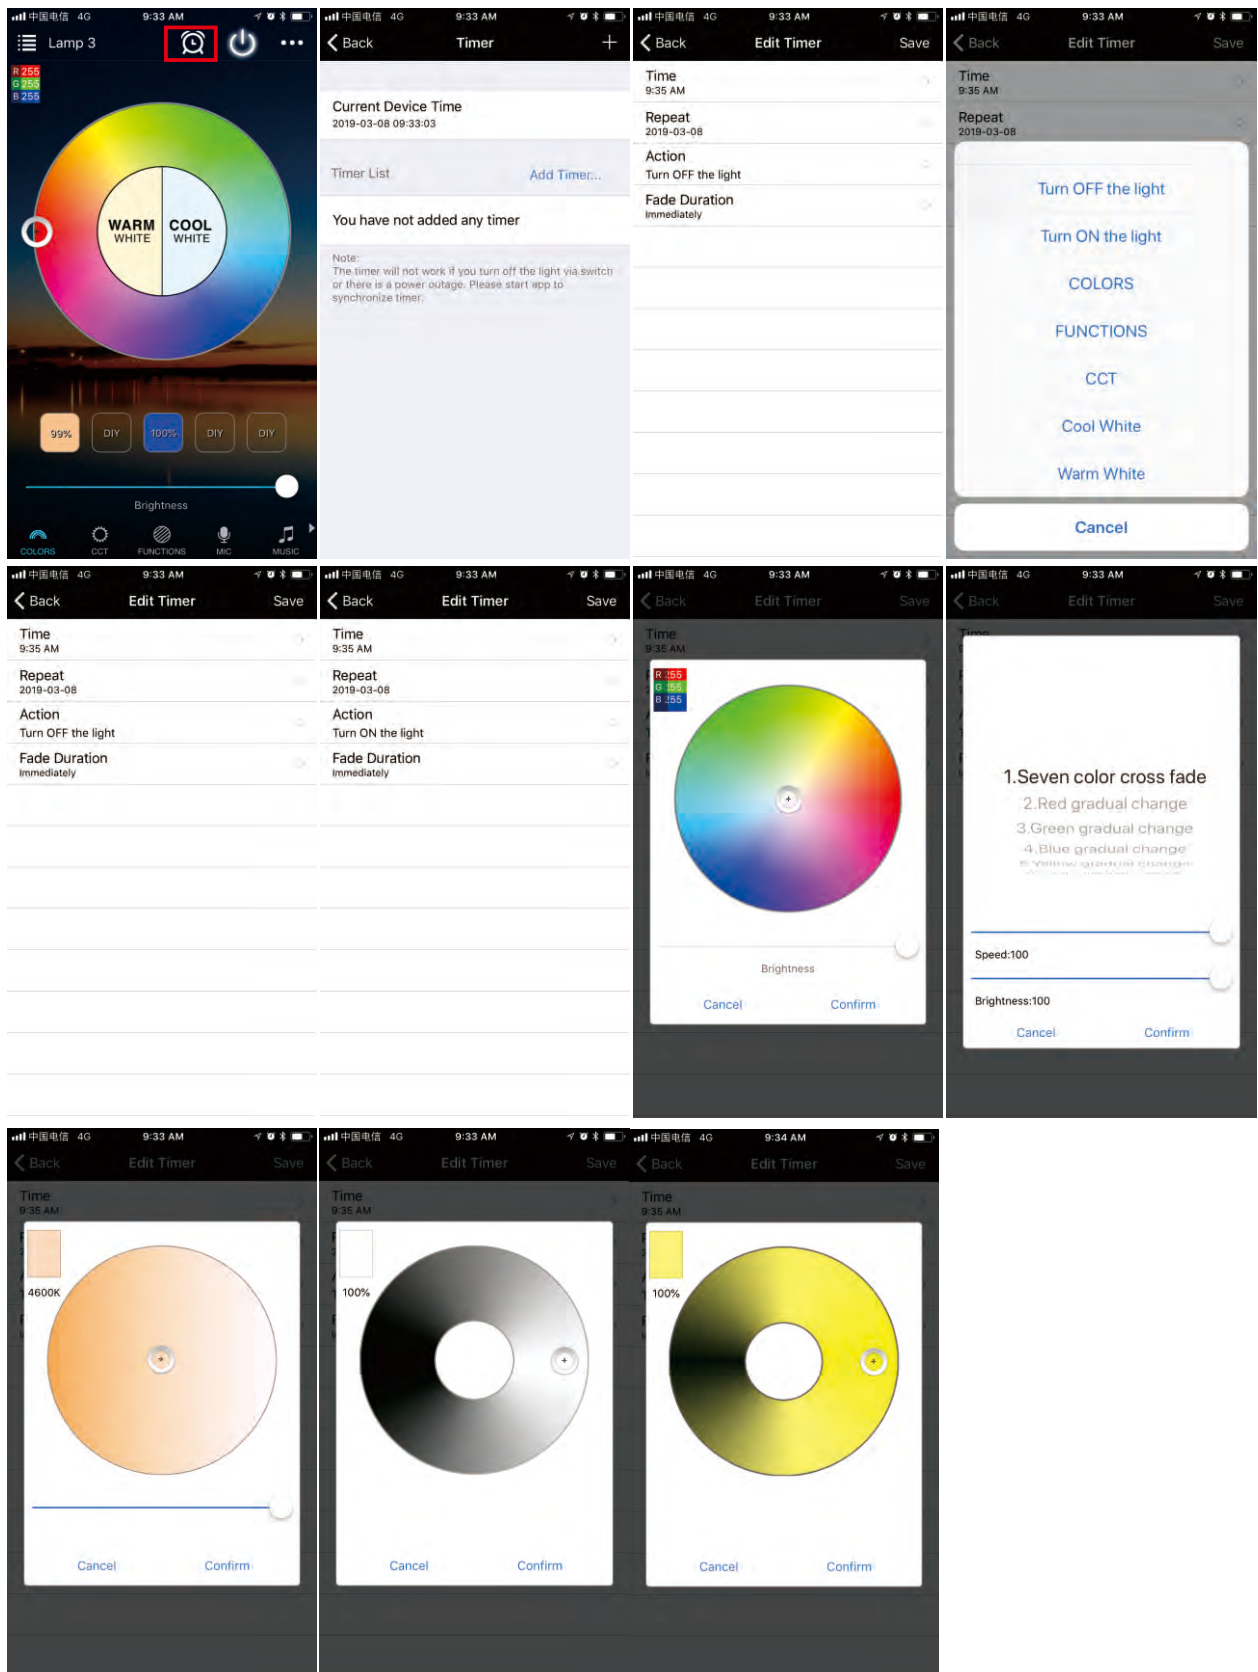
中国电信 4G 9:33 AM
Lamp 3
R 255
G 255
B 255
WARM WHITE
COOL WHITE
99%
DIY
100%
DIY
DIY
Brightness
COLORS
CCT
FUNCTIONS
MIC
MUSIC

中国电信 4G 9:33 AM
Back
Timer
+
Current Device Time
2019-03-08 09:33:03
Timer List
Add Timer...
You have not added any timer
Note:
The timer will not work if you turn off the light via switch or there is a power outage. Please start app to synchronize timer.

中国电信 4G 9:33 AM
Back
Edit Timer
Save
Time
9:35 AM
Repeat
2019-03-08
Action
Turn OFF the light
Fade Duration
Immediately

中国电信 4G 9:33 AM
Back
Edit Timer
Save
Time
9:35 AM
Repeat
2019-03-08
Turn OFF the light
Turn ON the light
COLORS
FUNCTIONS
CCT
Cool White
Warm White
Cancel

中国电信 4G 9:33 AM
Back
Edit Timer
Save
Time
9:35 AM
Repeat
2019-03-08
Action
Turn OFF the light
Fade Duration
Immediately

中国电信 4G 9:33 AM
Back
Edit Timer
Save
Time
9:35 AM
Repeat
2019-03-08
Action
Turn ON the light
Fade Duration
Immediately

中国电信 4G 9:33 AM
Back
Edit Timer
Save
Time
9:35 AM
R 255
G 255
B 255
Brightness
Cancel
Confirm

中国电信 4G 9:33 AM
Back
Edit Timer
Save
1.Seven color cross fade
2.Red gradual change
3.Green gradual change
4.Blue gradual change
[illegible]
Speed:100
Brightness:100
Cancel
Confirm

中国电信 4G 9:33 AM
Back
Edit Timer
Save
Time
9:35 AM
4600K
Cancel
Confirm

中国电信 4G 9:33 AM
Back
Edit Timer
Save
Time
9:35 AM
100%
Cancel
Confirm

中国电信 4G 9:34 AM
Back
Edit Timer
Save
Time
9:35 AM
100%
Cancel
Confirm